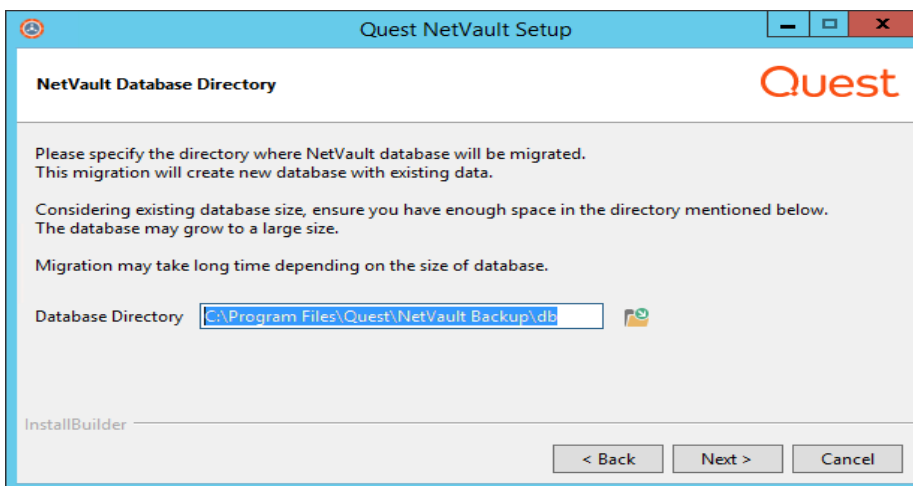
Quest NetVault Setup

NetVault Database Directory

Quest

Please specify the directory where NetVault database will be migrated.
This migration will create new database with existing data.

Considering existing database size, ensure you have enough space in the directory mentioned below.
The database may grow to a large size.

Migration may take long time depending on the size of database.

Database Directory C:\Program Files\Quest\NetVault Backup\db

InstallBuilder

< Back Next > Cancel